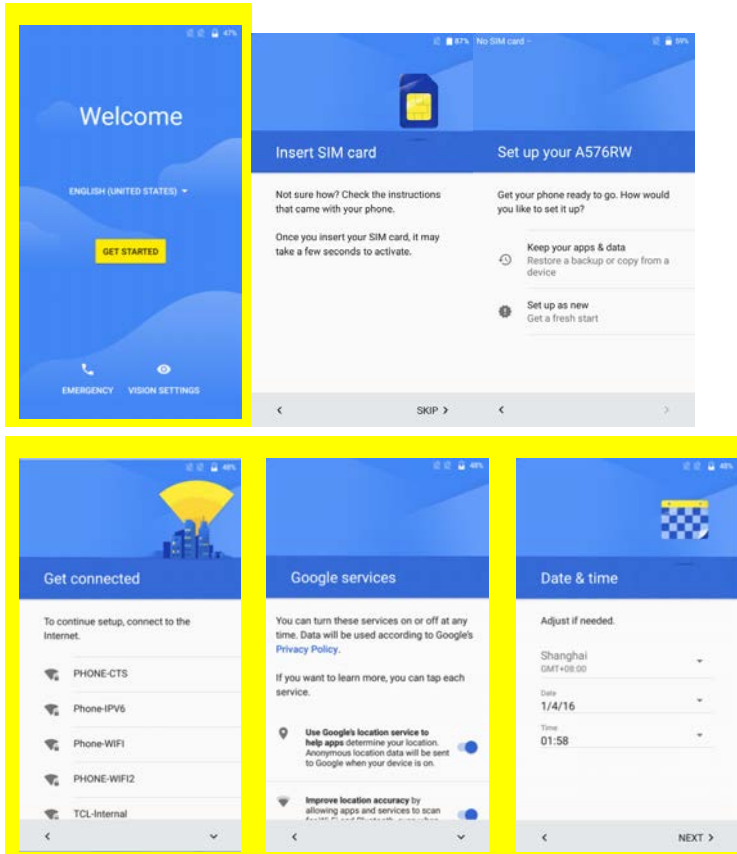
47%

Welcome

ENGLISH (UNITED STATES)

GET STARTED

EMERGENCY VISION SETTINGS

87%

Insert SIM card

Not sure how? Check the instructions that came with your phone.

Once you insert your SIM card, it may take a few seconds to activate.

<

SKIP >

No SIM card

59%

Set up your A576RW

Get your phone ready to go. How would you like to set it up?

Keep your apps & data
Restore a backup or copy from a device

Set up as new
Get a fresh start

<

>

48%

Get connected

To continue setup, connect to the Internet.

PHONE-CTS

Phone-IPV6

Phone-WIFI

PHONE-WIFI2

TCL-Internal

<

48%

Google services

You can turn these services on or off at any time. Data will be used according to Google's Privacy Policy.

If you want to learn more, you can tap each service.

Use Google's location service to help apps determine your location. Anonymous location data will be sent to Google when your device is on.

Improve location accuracy by allowing apps and services to scan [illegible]

<

48%

Date & time

Adjust if needed.

Shanghai
GMT+08:00

Date
1/4/16

Time
01:58

<

NEXT >